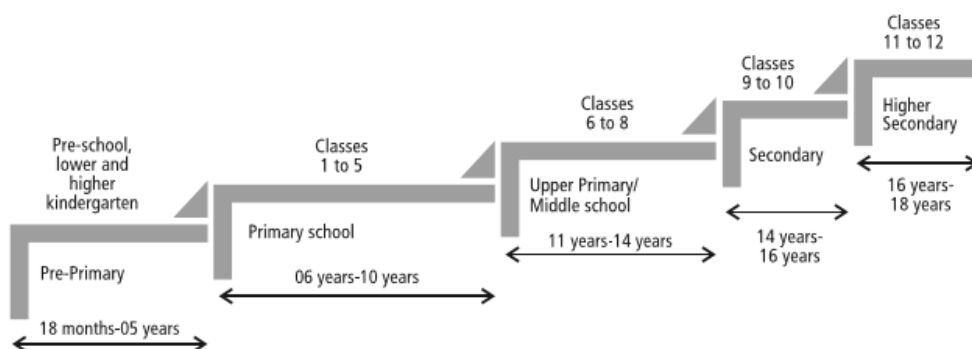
Pre-school, lower and higher kindergarten

Pre-Primary

18 months-05 years

Classes 1 to 5

Primary school

06 years-10 years

Classes 6 to 8

Upper Primary/ Middle school

11 years-14 years

Classes 9 to 10

Secondary

14 years-16 years

Classes 11 to 12

Higher Secondary

16 years-18 years